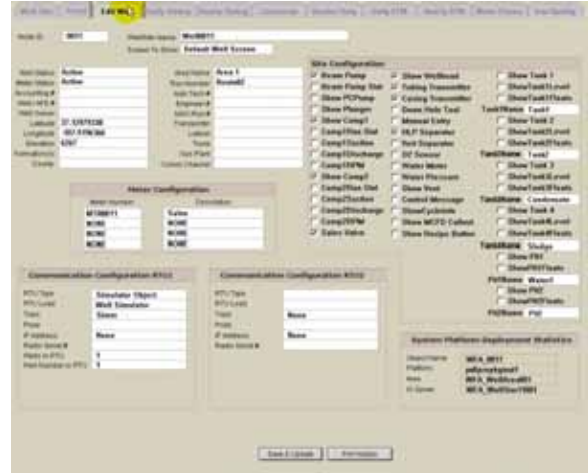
Edit Well

Node ID: WB1 Wellsite Name: WellB01
Screen To Show: Default Well Screen

Well Status: Active
Meter Status: Active
Latitude: 37.32979338
Longitude: -101.5796366
Elevation: 5267

Area Name: Area 1
Route Name: Route02

Site Configuration
Beam Pump
Beam Pump Stat
Show PCPump
Show Plunger
Show Comp1
Comp1Flow Stat
Comp1Suction
Comp1Discharge
Comp1RPM
Show Comp2
Comp2Flow Stat
Comp2Suction
Comp2Discharge
Comp2RPM
Sales Valve
Show Wellhead
Tubing Transmitter
Casing Transmitter
Down Hole Tool
Mineral Entry
HLP Separator
Test Separator
DP Sensor
Water Meter
Water Pressure
Show Vent
Control Message
ShowCycleInfo
Show MCFD Callout
Show Recipe Button
Show Tank 1
ShowTank1Level
ShowTank1Totals
TankName: Tank1
Show Tank 2
ShowTank2Level
ShowTank2Totals
TankName: Tank2
Show Tank 3
ShowTank3Level
ShowTank3Totals
TankName: Condensate
Show Tank 4
ShowTank4Level
ShowTank4Totals
TankName: Sludge
Show PW
ShowPWTotals
PWName: Water1
Show PW2
ShowPW2Totals
PWName: PW

Meter Configuration
| Meter Number | Description |
|---|---|
| MO9B011 | Sales |
| NONE | NONE |
| NONE | NONE |
| NONE | NONE |

Communication Configuration RTU1
RTU Type: Simulator Object
RTU Load: Well Simulator
Topic: Simes
IP Address: None
Radio Serial #
Radio to RTU: 1
Port Number in RTU: 1

Communication Configuration RTU2
RTU Type
RTU Load
Topic: None
IP Address: None
Radio Serial #

System Platform Deployment Statistics
Object Name: WEA_W11
Platform: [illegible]
Area: WEA_WellArea01
IO Server: WEA_WellSvr1001

Save & Update